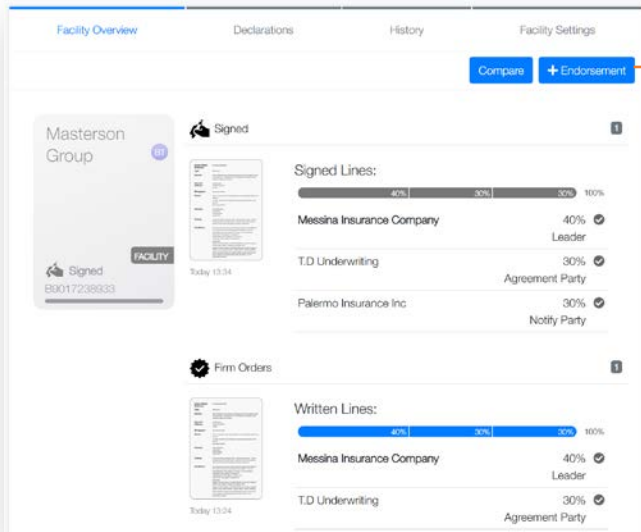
Facility Overview

Declarations

History

Facility Settings

Compare

+ Endorsement

Masterson Group

BT

FACILITY

Signed

B9017238933

Signed

1

Today 13:34

Signed Lines:

40%

30%

30%

100%

Messina Insurance Company

40%

Leader

T.D Underwriting

30%

Agreement Party

Palermo Insurance Inc

30%

Notify Party

Firm Orders

1

Today 13:24

Written Lines:

40%

30%

30%

100%

Messina Insurance Company

40%

Leader

T.D Underwriting

30%

Agreement Party